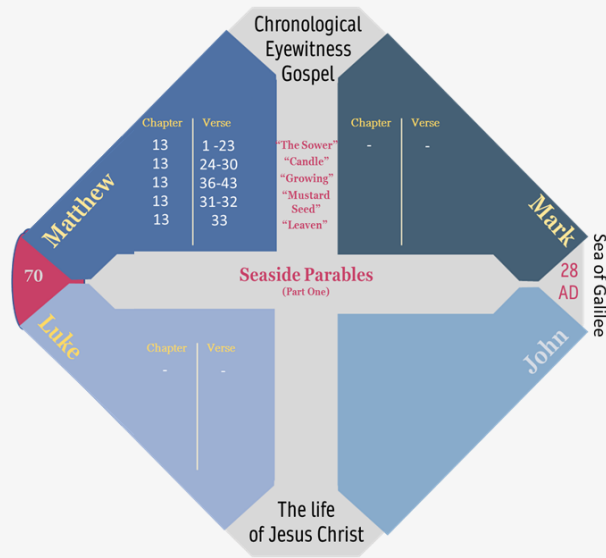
Chronological Eyewitness Gospel

Matthew

| Chapter | Verse |
|---|---|
| 13 | 1 -23 |
| 13 | 24-30 |
| 13 | 36-43 |
| 13 | 31-32 |
| 13 | 33 |

"The Sower"
"Candle"
"Growing"
"Mustard Seed"
"Leaven"

Mark

| Chapter | Verse |
|---|---|
| - | - |

Sea of Galilee

70

Seaside Parables
(Part One)

28 AD

Luke

| Chapter | Verse |
|---|---|
| - | - |

John

The life of Jesus Christ